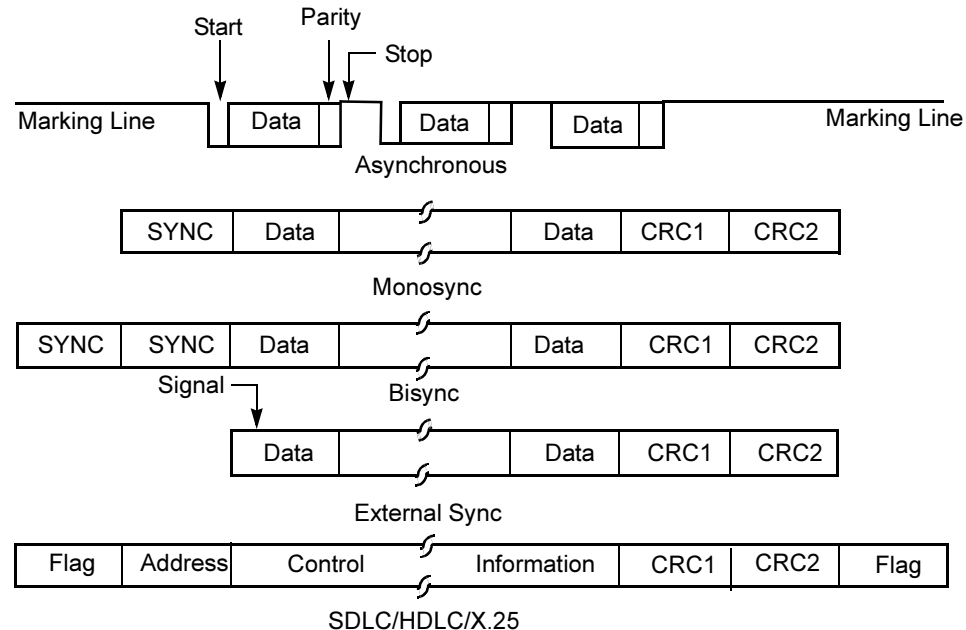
Start
Parity
Stop
Marking Line
Data
Data
Data
Marking Line
Asynchronous

| SYNC | Data | | Data | CRC1 | CRC2 |
|---|---|---|---|---|---|

Monosync

| SYNC | SYNC | Data | | Data | CRC1 | CRC2 |
|---|---|---|---|---|---|---|

Signal
Bisync

| Data | | Data | CRC1 | CRC2 |
|---|---|---|---|---|

External Sync

| Flag | Address | Control | Information | CRC1 | CRC2 | Flag |
|---|---|---|---|---|---|---|

SDLC/HDLC/X.25